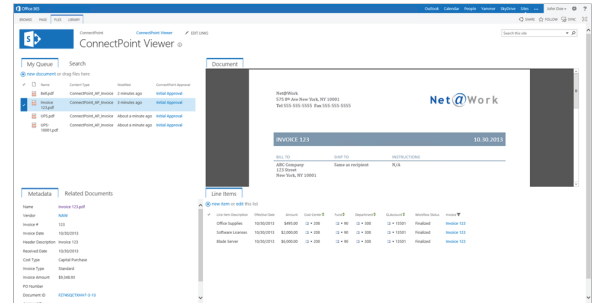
Office 365 Outlook Calendar People Yammer SkyDrive Sites ... John Doe

BROWSE PAGE FILES LIBRARY

SHARE FOLLOW SYNC

ConnectPoint ConnectPoint Viewer EDIT LINKS

ConnectPoint Viewer

Search this site

My Queue Search

new document or drag files here

| | Name | Content Type | Modified | ConnectPoint Approval |
|---|---|---|---|---|
| | Bell.pdf | ConnectPoint_AP_Invoice | 2 minutes ago | Initial Approval |
| ✓ | Invoice 123.pdf | ConnectPoint_AP_Invoice | 2 minutes ago | Initial Approval |
| | UPS.pdf | ConnectPoint_AP_Invoice | About a minute ago | Initial Approval |
| | UPG 10001.pdf | ConnectPoint_AP_Invoice | About a minute ago | Initial Approval |

Document

Net@Work
575 8th Ave New York, NY 10018
Tel 555-555-5555 Fax 555-555-5555

Net@Work

INVOICE 123 10.30.2013

BILL TO
ABC Company
123 Street
New York, NY 10001

SHIP TO
Same as recipient

INSTRUCTIONS
N/A

Metadata Related Documents

Name Invoice 123.pdf
Vendor BANK
Invoice # 123
Invoice Date 10/30/2013
Header Description Invoice 123
Received Date 10/30/2013
Cost Type Capital Purchase
Invoice Type Standard
Invoice Amount $5,500.00
PO Number
Document ID XZ74DQC5MA47-3-15

Line Items

new item or edit this list

| ✓ | Line Item Description | Effective Date | Amount | Cost Center | Fund | Department | Statement | Workflow Status | Invoice |
|---|---|---|---|---|---|---|---|---|---|
| | Office Supplies | 10/30/2013 | $400.00 | ☑ = 100 | ☑ = 100 | ☑ = 100 | ☑ = 10001 | Finalized | Invoice 123 |
| | Software Licenses | 10/30/2013 | $2,000.00 | ☑ = 100 | ☑ = 100 | ☑ = 100 | ☑ = 10001 | Finalized | Invoice 123 |
| | Blade Server | 10/30/2013 | $3,000.00 | ☑ = 100 | ☑ = 100 | ☑ = 100 | ☑ = 10001 | Finalized | Invoice 123 |